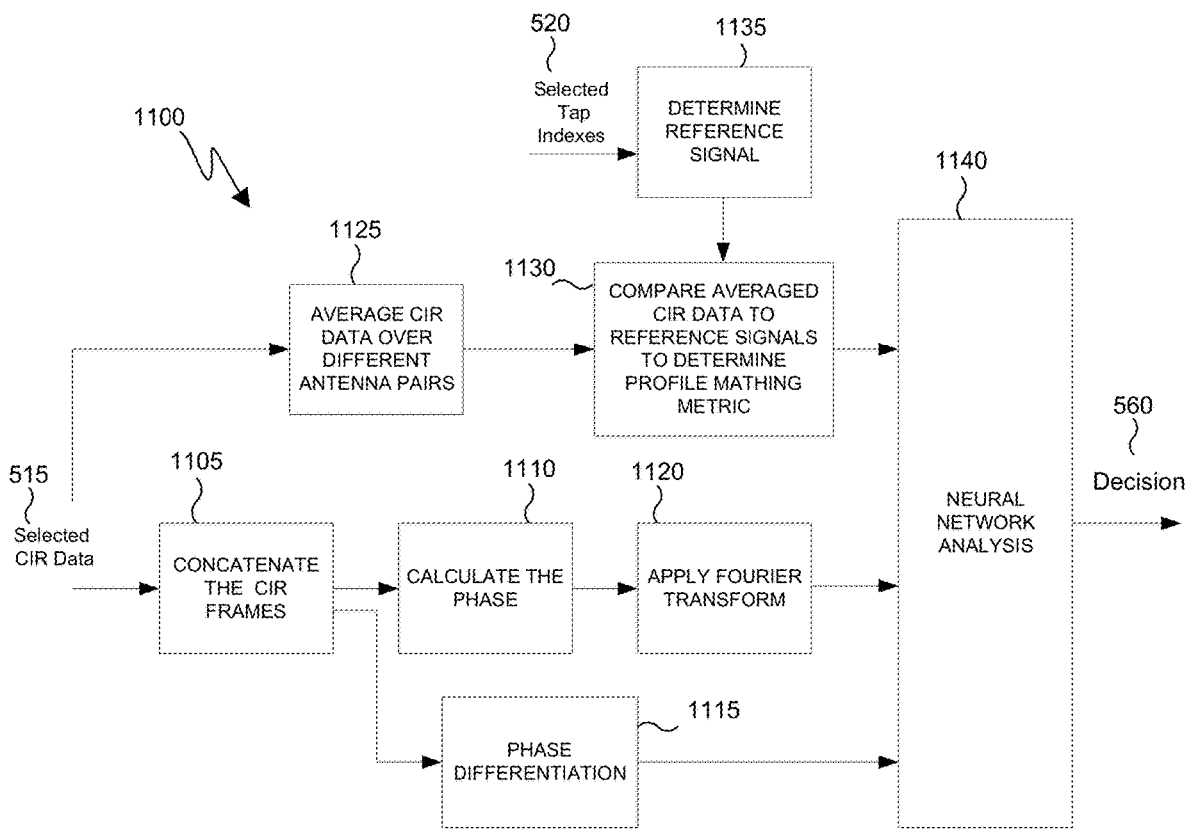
520

Selected Tap Indexes

1135

DETERMINE REFERENCE SIGNAL

1100

1140

1125

AVERAGE CIR DATA OVER DIFFERENT ANTENNA PAIRS

1130

COMPARE AVERAGED CIR DATA TO REFERENCE SIGNALS TO DETERMINE PROFILE MATHING METRIC

560

Decision

515

Selected CIR Data

1105

CONCATENATE THE CIR FRAMES

1110

CALCULATE THE PHASE

1120

APPLY FOURIER TRANSFORM

NEURAL NETWORK ANALYSIS

1115

PHASE DIFFERENTIATION